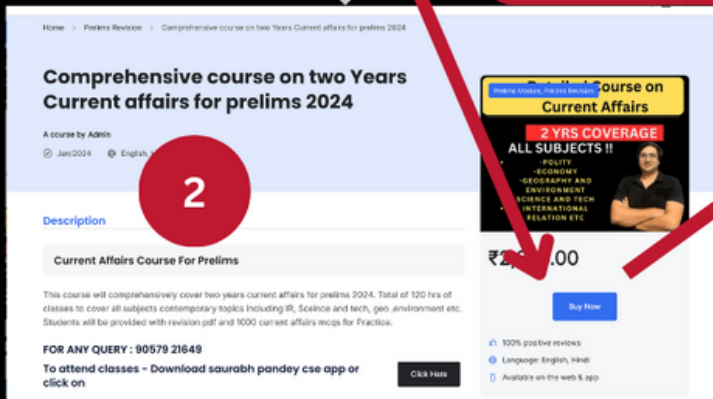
Home > Prelims Revision > Comprehensive course on two Years Current affairs for prelims 2024

Comprehensive course on two Years Current affairs for prelims 2024

A course by Admin

Jan/2024 English, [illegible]

2

Description

Current Affairs Course For Prelims

This course will comprehensively cover two years current affairs for prelims 2024. Total of 120 hrs of classes to cover all subjects contemporary topics including IR, Sceince and tech, geo ,environment etc. Students will be provided with revision pdf and 1000 current affairs mcqs for Practice.

FOR ANY QUERY : 90579 21649

To attend classes - Download saurabh pandey cse app or click on

Click Here

Prelims Module, Prelims Revision

Detailed Course on Current Affairs

2 YRS COVERAGE

ALL SUBJECTS !!

-POLITY
-ECONOMY
-GEOGRAPHY AND ENVIRONMENT
-SCIENCE AND TECH
-INTERNATIONAL RELATION ETC

₹2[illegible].00

Buy Now

100% positive reviews

Language: English, Hindi

Available on the web & app